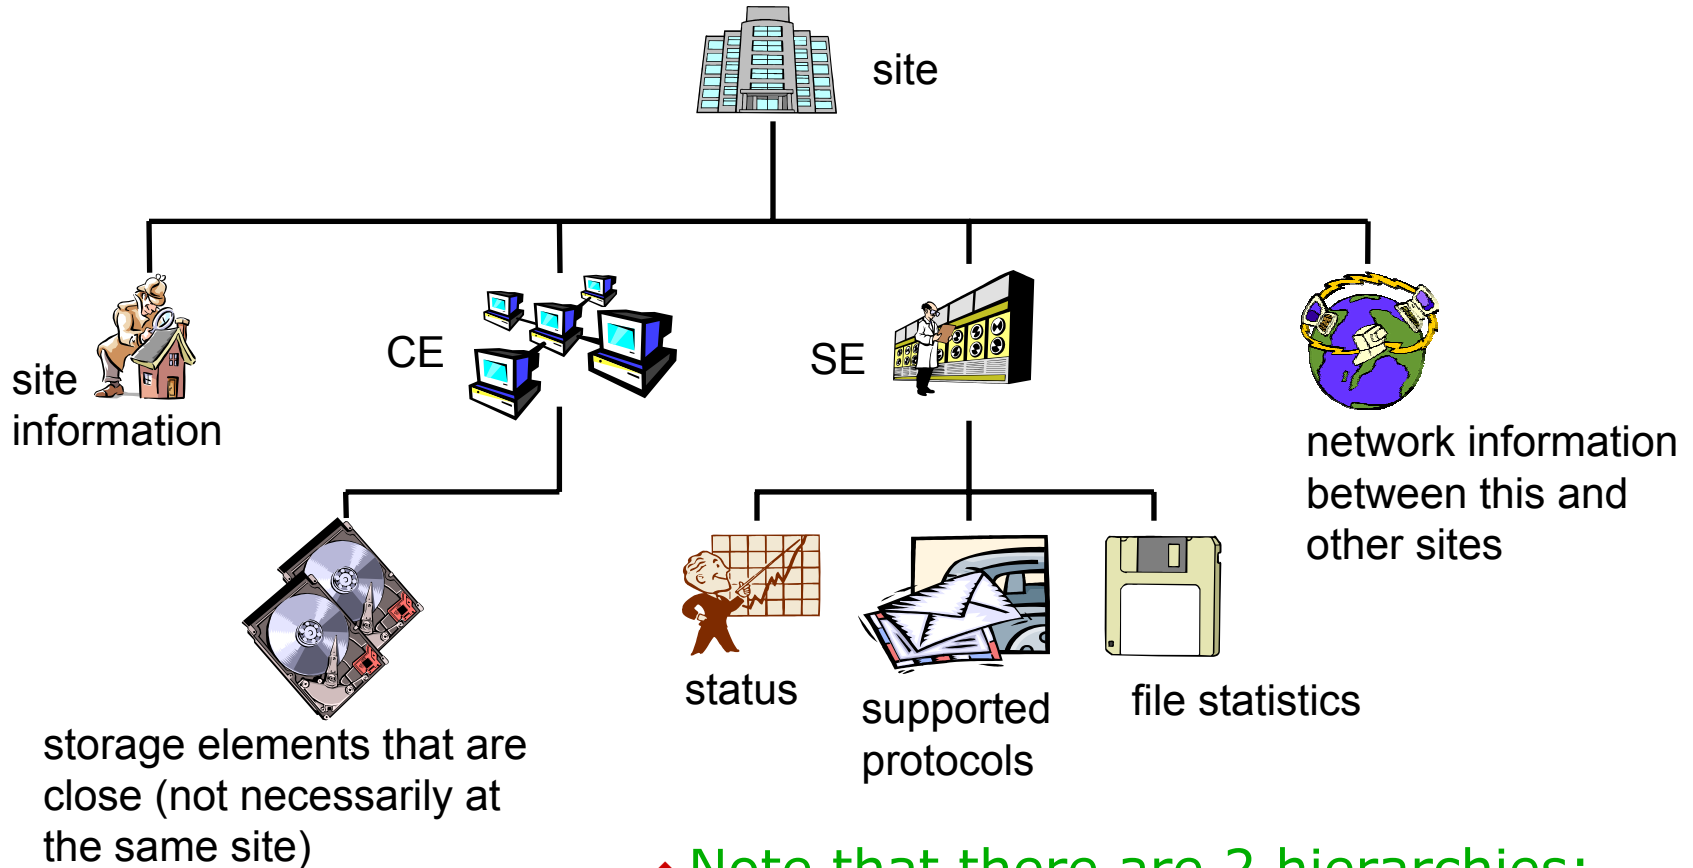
site

site information

CE

SE

network information between this and other sites

storage elements that are close (not necessarily at the same site)

status

supported protocols

file statistics

Note that there are 2 hierarchies: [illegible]